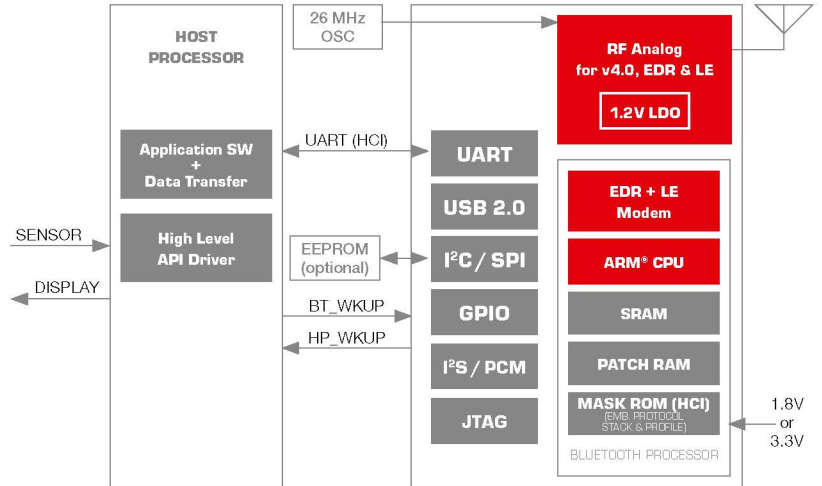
HOST PROCESSOR

26 MHz OSC

RF Analog for v4.0, EDR & LE

1.2V LDO

Application SW + Data Transfer

UART (HCI)

UART

USB 2.0

SENSOR

High Level API Driver

EEPROM (optional)

$I^2C$ / SPI

DISPLAY

BT_WKUP

GPIO

HP_WKUP

$I^2S$ / PCM

JTAG

EDR + LE Modem

ARM® CPU

SRAM

PATCH RAM

MASK ROM (HCI)
(EMB. PROTOCOL STACK & PROFILE)

BLUETOOTH PROCESSOR

1.8V or 3.3V